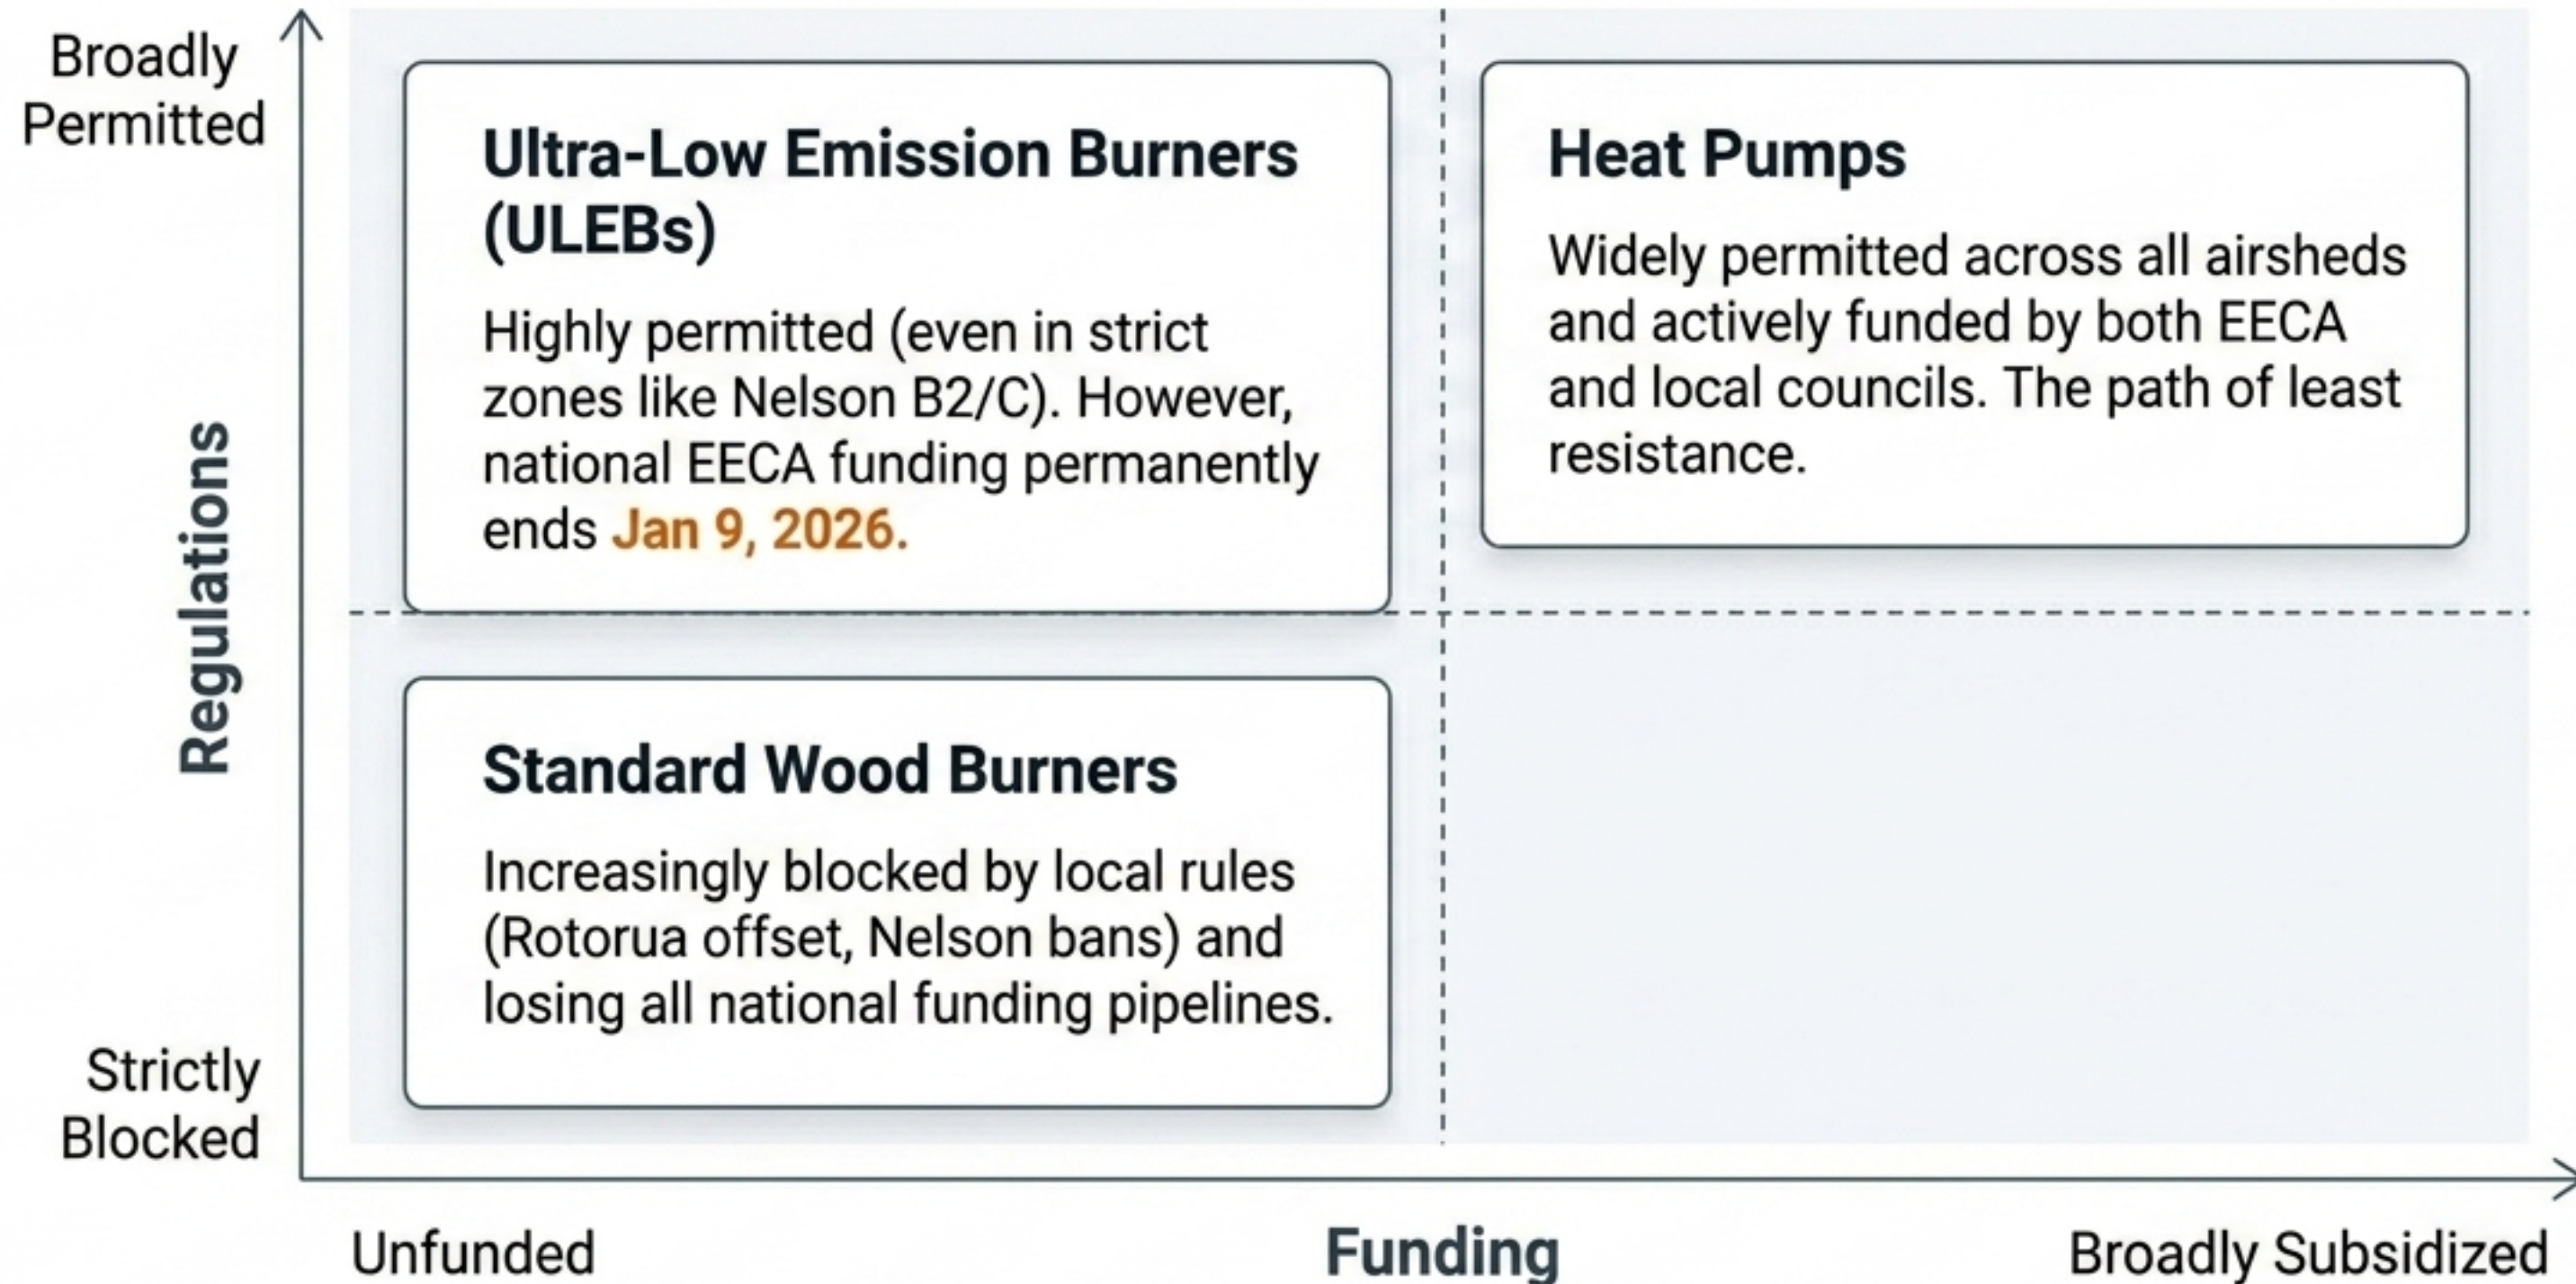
Broadly Permitted

Regulations

Strictly Blocked

Ultra-Low Emission Burners (ULEBs)

Highly permitted (even in strict zones like Nelson B2/C). However, national EECA funding permanently ends Jan 9, 2026.

Heat Pumps

Widely permitted across all airsheds and actively funded by both EECA and local councils. The path of least resistance.

Standard Wood Burners

Increasingly blocked by local rules (Rotorua offset, Nelson bans) and losing all national funding pipelines.

Unfunded

Funding

Broadly Subsidized